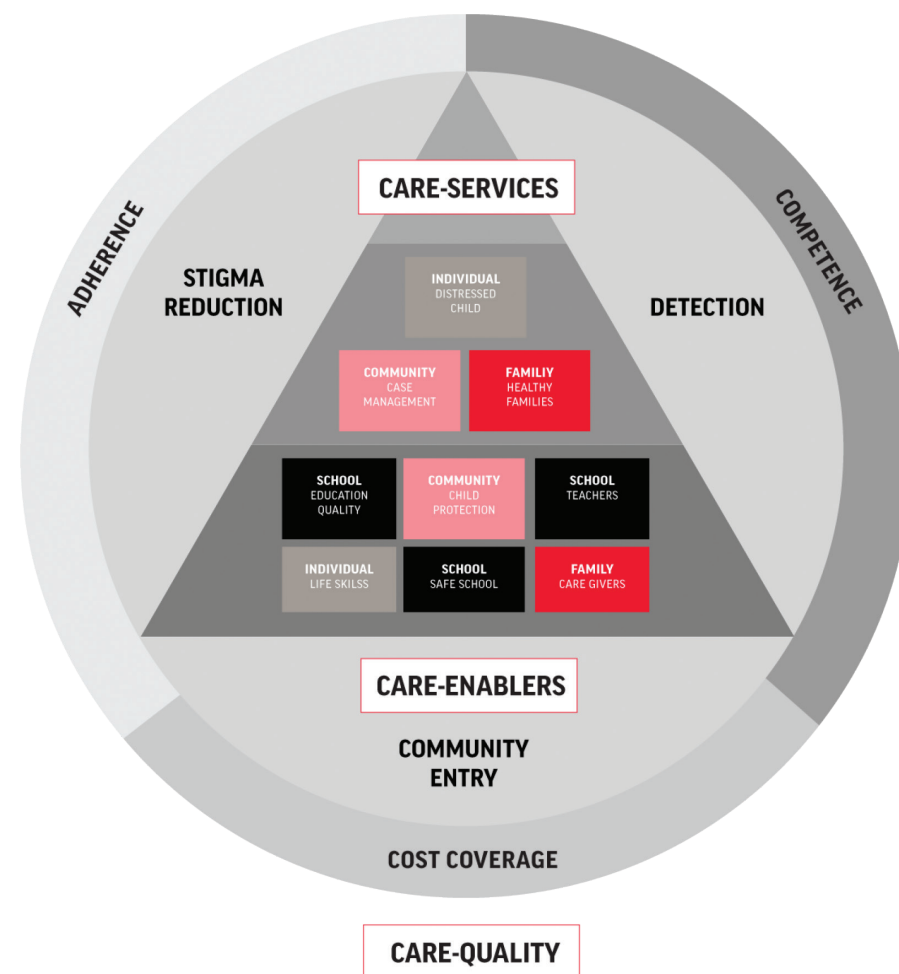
ADHERENCE

COMPETENCE

CARE-SERVICES

STIGMA REDUCTION

DETECTION

INDIVIDUAL
DISTRESSED CHILD

COMMUNITY
CASE MANAGEMENT

FAMILIY
HEALTHY FAMILIES

SCHOOL
EDUCATION QUALITY

COMMUNITY
CHILD PROTECTION

SCHOOL
TEACHERS

INDIVIDUAL
LIFE SKILSS

SCHOOL
SAFE SCHOOL

FAMILY
CARE GIVERS

CARE-ENABLERS

COMMUNITY ENTRY

COST COVERAGE

CARE-QUALITY